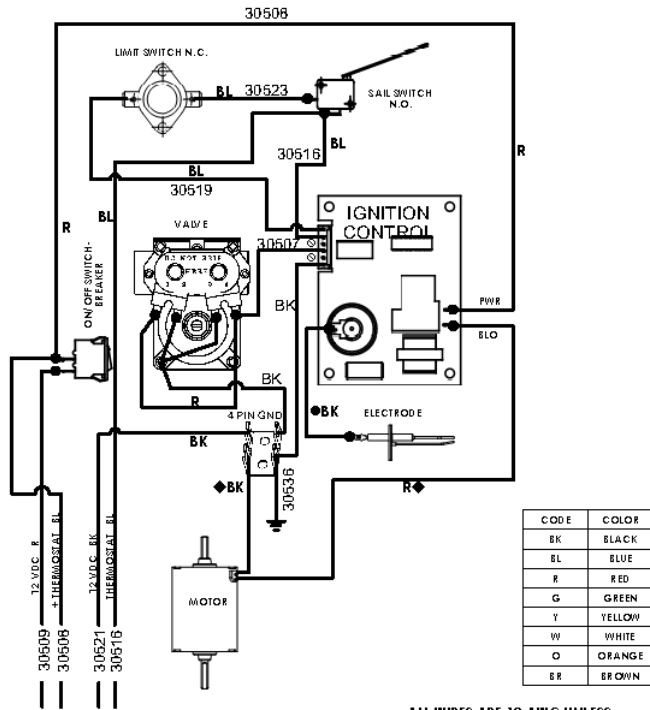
30508

LIMIT SWITCH N.C.

BL 30523

SAIL SWITCH N.O.

BL

R

30516

BL

30519

BL

R

VALVE

IGNITION CONTROL

30507

ON/OFF SWITCH-BREAKER

BK

BK

PWR

BLO

R

BK

4 PIN GND

●BK

ELECTRODE

◆BK

30536

R◆

12 VDC R

+THERMOSTAT BL

12 VDC BK

THERMOSTAT BL

30509

30508

30521

30516

MOTOR

| CODE | COLOR |
|---|---|
| BK | BLACK |
| BL | BLUE |
| R | RED |
| G | GREEN |
| Y | YELLOW |
| W | WHITE |
| O | ORANGE |
| BR | BROWN |

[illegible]